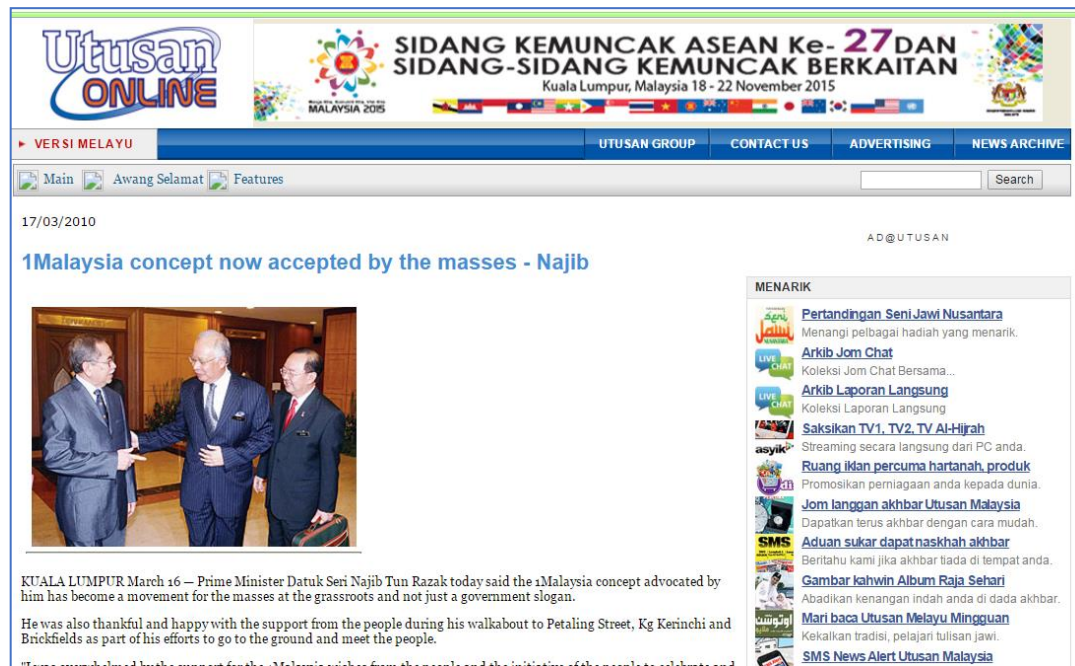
Utusan ONLINE

SIDANG KEMUNCAK ASEAN Ke-27 DAN SIDANG-SIDANG KEMUNCAK BERKAITAN
Kuala Lumpur, Malaysia 18 - 22 November 2015
MALAYSIA 2015

▸ VERSI MELAYU

UTUSAN GROUP | CONTACT US | ADVERTISING | NEWS ARCHIVE

Main Awang Selamat Features

Search

17/03/2010

AD@UTUSAN

1Malaysia concept now accepted by the masses - Najib

MENARIK

Pertandingan Seni Jawi Nusantara
Menangi pelbagai hadiah yang menarik.

Arkib Jom Chat
Koleksi Jom Chat Bersama...

Arkib Laporan Langsung
Koleksi Laporan Langsung

Saksikan TV1, TV2, TV Al-Hijrah
Streaming secara langsung dari PC anda.

Ruang iklan percuma hartanah, produk
Promosikan perniagaan anda kepada dunia.

Jom langgan akhbar Utusan Malaysia
Dapatkan terus akhbar dengan cara mudah.

Aduan sukar dapat naskhah akhbar
Beritahu kami jika akhbar tiada di tempat anda.

Gambar kahwin Album Raja Sehari
Abadikan kenangan indah anda di dada akhbar.

Mari baca Utusan Melayu Mingguan
Kekalkan tradisi, pelajari tulisan jawi.

SMS News Alert Utusan Malaysia

KUALA LUMPUR March 16 — Prime Minister Datuk Seri Najib Tun Razak today said the 1Malaysia concept advocated by him has become a movement for the masses at the grassroots and not just a government slogan.

He was also thankful and happy with the support from the people during his walkabout to Petaling Street, Kg Kerinchi and Brickfields as part of his efforts to go to the ground and meet the people.

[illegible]